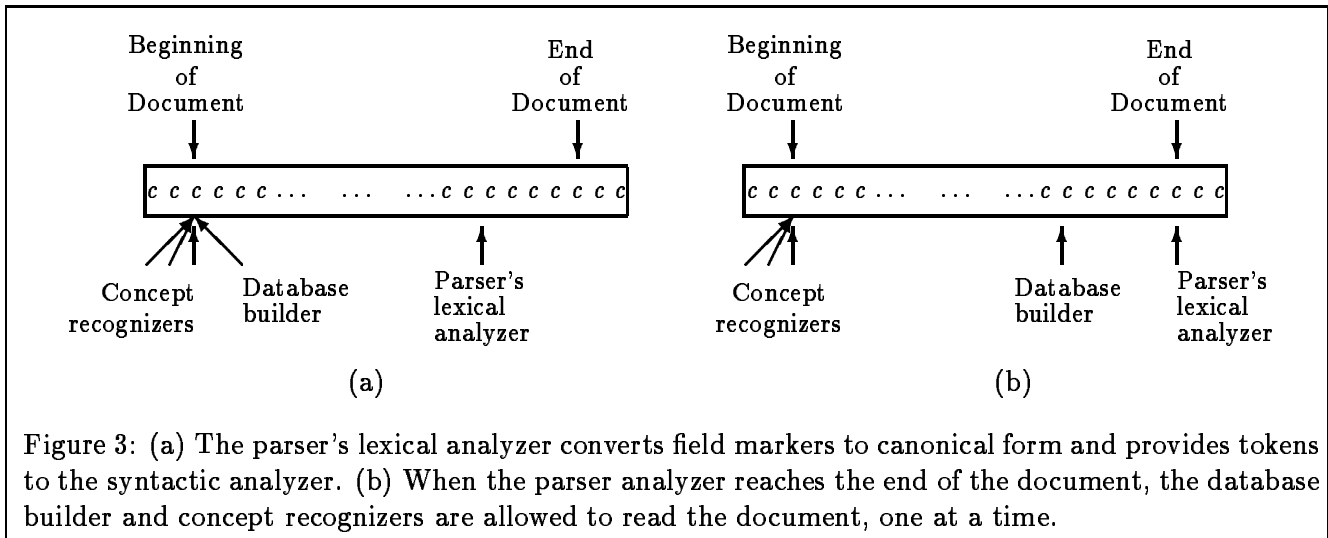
Beginning of Document

End of Document

$c\ c\ c\ c\ c\ c \ldots \quad \ldots \quad \ldots c\ c\ c\ c\ c\ c\ c\ c\ c$

Concept recognizers

Database builder

Parser's lexical analyzer

(a)

Beginning of Document

End of Document

$c\ c\ c\ c\ c\ c \ldots \quad \ldots \quad \ldots c\ c\ c\ c\ c\ c\ c\ c\ c$

Concept recognizers

Database builder

Parser's lexical analyzer

(b)

Figure 3: (a) The parser's lexical analyzer converts field markers to canonical form and provides tokens to the syntactic analyzer. (b) When the parser analyzer reaches the end of the document, the database builder and concept recognizers are allowed to read the document, one at a time.